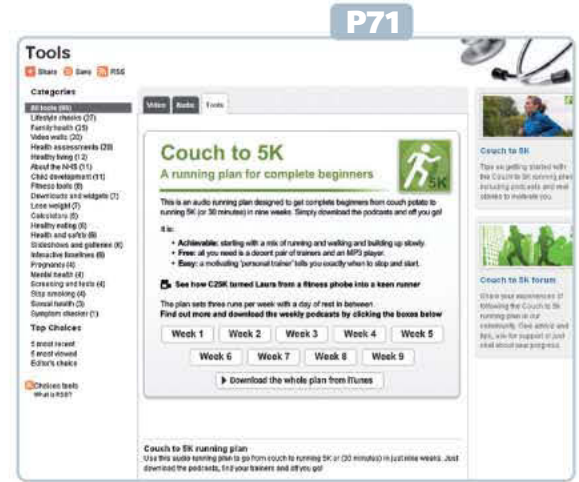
P71

Tools

Share Save RSS

Categories

All tools (65)
Lifestyle checks (27)
Family health (25)
Video walls (20)
Health assessments (20)
Healthy living (12)
About the NHS (11)
Child development (11)
Fitness tools (9)
Downloads and widgets (7)
Lose weight (7)
Calculators (6)
Healthy eating (6)
Health and safety (6)
Slideshows and galleries (6)
Interactive timelines (6)
Pregnancy (4)
Mental health (4)
Screening and tests (4)
Stop smoking (4)
Sexual health (3)
Symptom checker (1)

Top Choices

5 most recent
5 most viewed
Editor's choice

Choices feeds
What is RSS?

Video Audio Tools

Couch to 5K
A running plan for complete beginners

5K

This is an audio running plan designed to get complete beginners from couch potato to running 5K (or 30 minutes) in nine weeks. Simply download the podcasts and off you go!

It is:

• Achievable: starting with a mix of running and walking and building up slowly.
• Free: all you need is a decent pair of trainers and an MP3 player.
• Easy: a motivating 'personal trainer' tells you exactly when to stop and start.

See how C25K turned Laura from a fitness phobe into a keen runner

The plan sets three runs per week with a day of rest in between.
Find out more and download the weekly podcasts by clicking the boxes below

| Week 1 | Week 2 | Week 3 | Week 4 | Week 5 |
|---|---|---|---|---|
| Week 6 | Week 7 | Week 8 | Week 9 | |

Download the whole plan from iTunes

Couch to 5K running plan
Use this audio running plan to go from couch to running 5K (or 30 minutes) in just nine weeks. Just download the podcasts, find your trainers and off you go!

Couch to 5K
Tips on getting started with the Couch to 5K running plan, including podcasts and real stories to motivate you.

Couch to 5K forum
Share your experiences of following the Couch to 5K running plan in our community. Give advice and tips, ask for support or just chat about your progress.